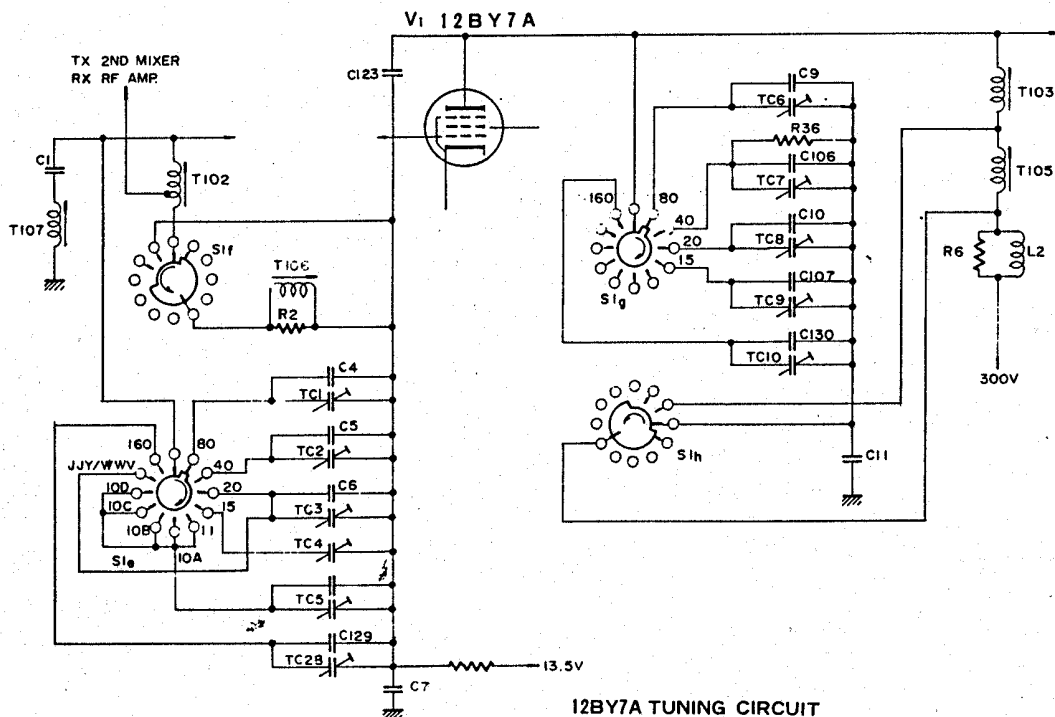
V1 12BY7A

TX 2ND MIXER
RX RF AMP.

C123

C1

T107

T102

S1f

T106

R2

C4
TC1
C5
TC2
C6
TC3
TC4
TC5
C129
TC28
C7

160
80
JJY/WWV
40
10D
20
10C
15
10B
11
10A
S1e

13.5V

C9
TC6
R36
C106
TC7
C10
TC8
C107
TC9
C130
TC10

160
80
40
20
15
S1g

S1h

C11

T103
T105
R6
L2
300V

12BY7A TUNING CIRCUIT